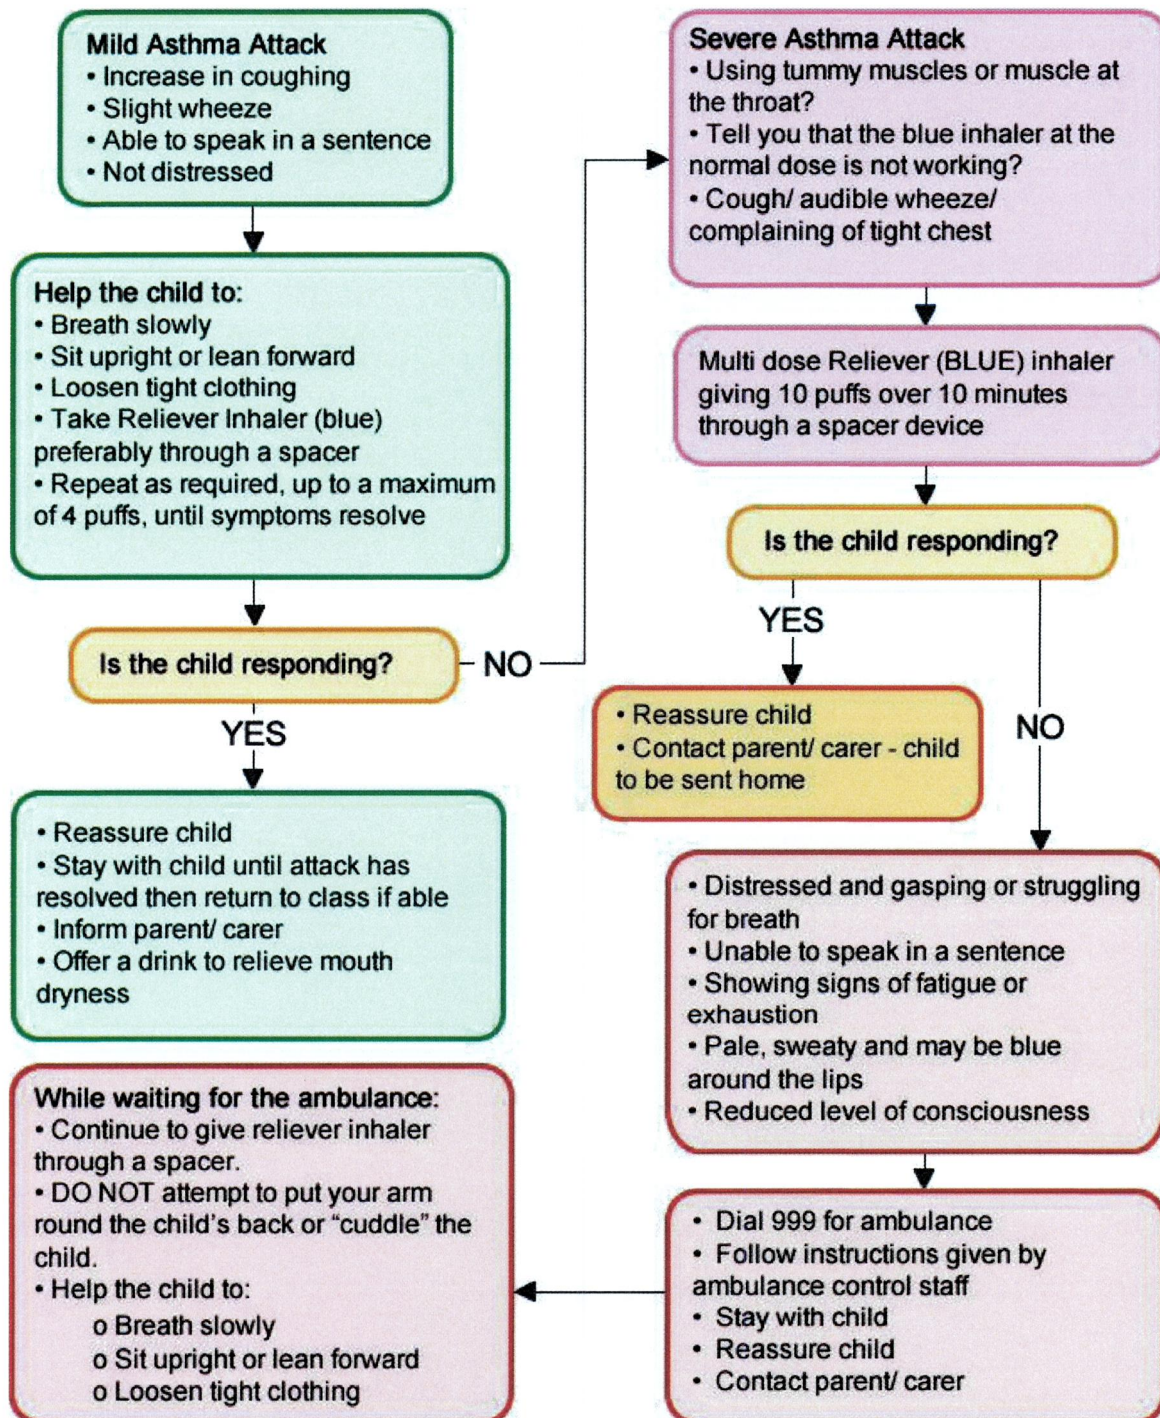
Mild Asthma Attack
• Increase in coughing
• Slight wheeze
• Able to speak in a sentence
• Not distressed

Help the child to:
• Breath slowly
• Sit upright or lean forward
• Loosen tight clothing
• Take Reliever Inhaler (blue) preferably through a spacer
• Repeat as required, up to a maximum of 4 puffs, until symptoms resolve

Is the child responding?

NO

YES

• Reassure child
• Stay with child until attack has resolved then return to class if able
• Inform parent/ carer
• Offer a drink to relieve mouth dryness

Severe Asthma Attack
• Using tummy muscles or muscle at the throat?
• Tell you that the blue inhaler at the normal dose is not working?
• Cough/ audible wheeze/ complaining of tight chest

Multi dose Reliever (BLUE) inhaler giving 10 puffs over 10 minutes through a spacer device

Is the child responding?

YES

• Reassure child
• Contact parent/ carer - child to be sent home

NO

• Distressed and gasping or struggling for breath
• Unable to speak in a sentence
• Showing signs of fatigue or exhaustion
• Pale, sweaty and may be blue around the lips
• Reduced level of consciousness

• Dial 999 for ambulance
• Follow instructions given by ambulance control staff
• Stay with child
• Reassure child
• Contact parent/ carer

While waiting for the ambulance:
• Continue to give reliever inhaler through a spacer.
• DO NOT attempt to put your arm round the child's back or "cuddle" the child.
• Help the child to:
o Breath slowly
o Sit upright or lean forward
o Loosen tight clothing